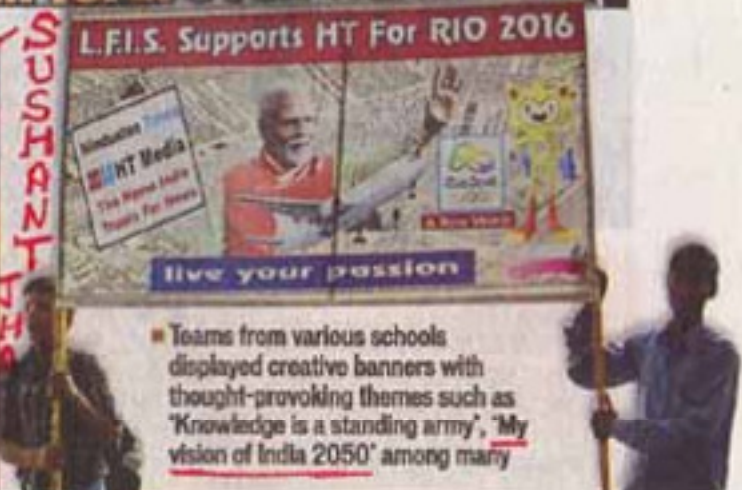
SUSHANT

L.F.I.S. Supports HT For RIO 2016

HT Media

live your passion

Teams from various schools displayed creative banners with thought-provoking themes such as 'Knowledge is a standing army', 'My vision of India 2050' among many